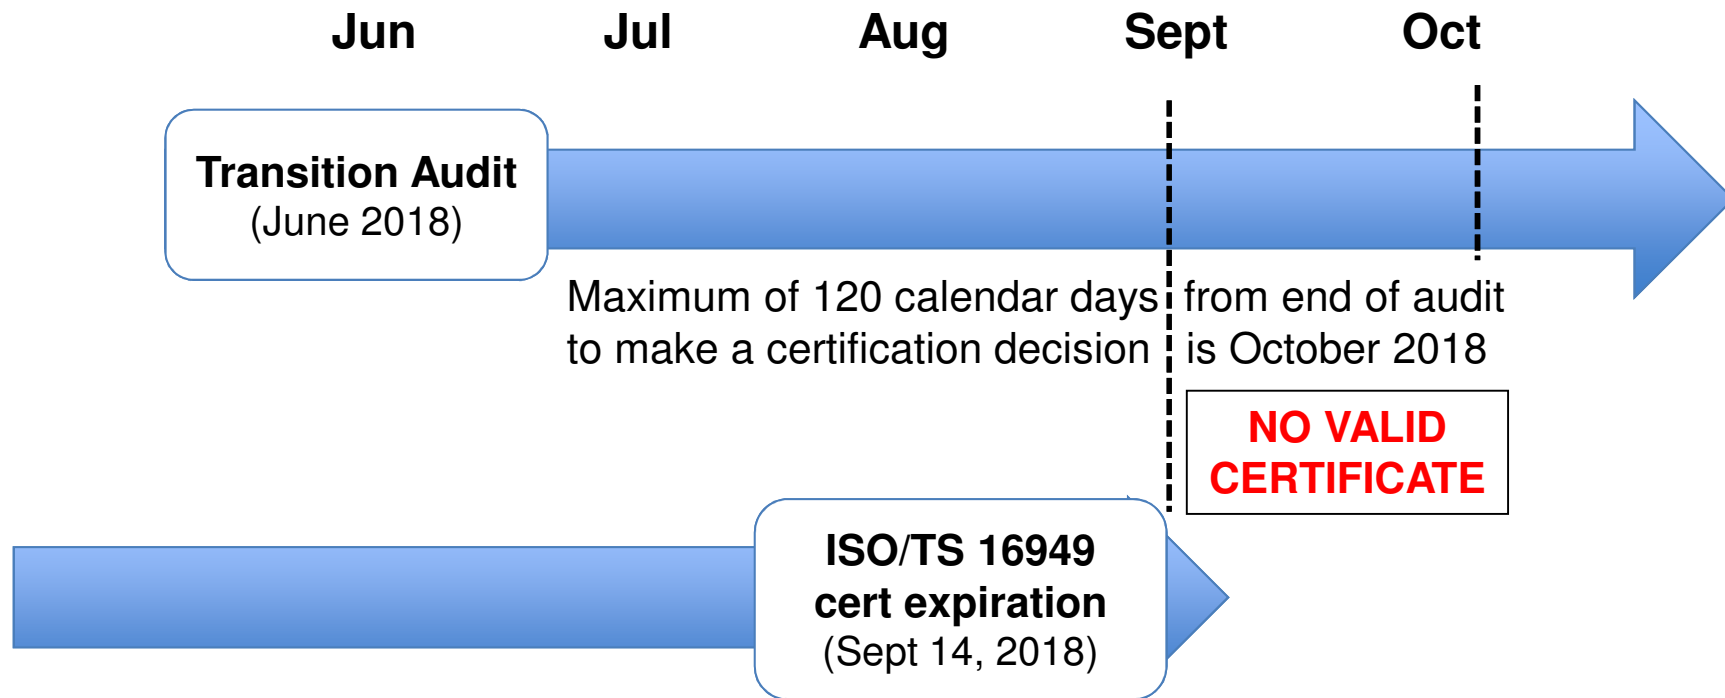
Jun Jul Aug Sept Oct

Transition Audit
(June 2018)

Maximum of 120 calendar days from end of audit
to make a certification decision is October 2018

NO VALID CERTIFICATE

ISO/TS 16949
cert expiration
(Sept 14, 2018)